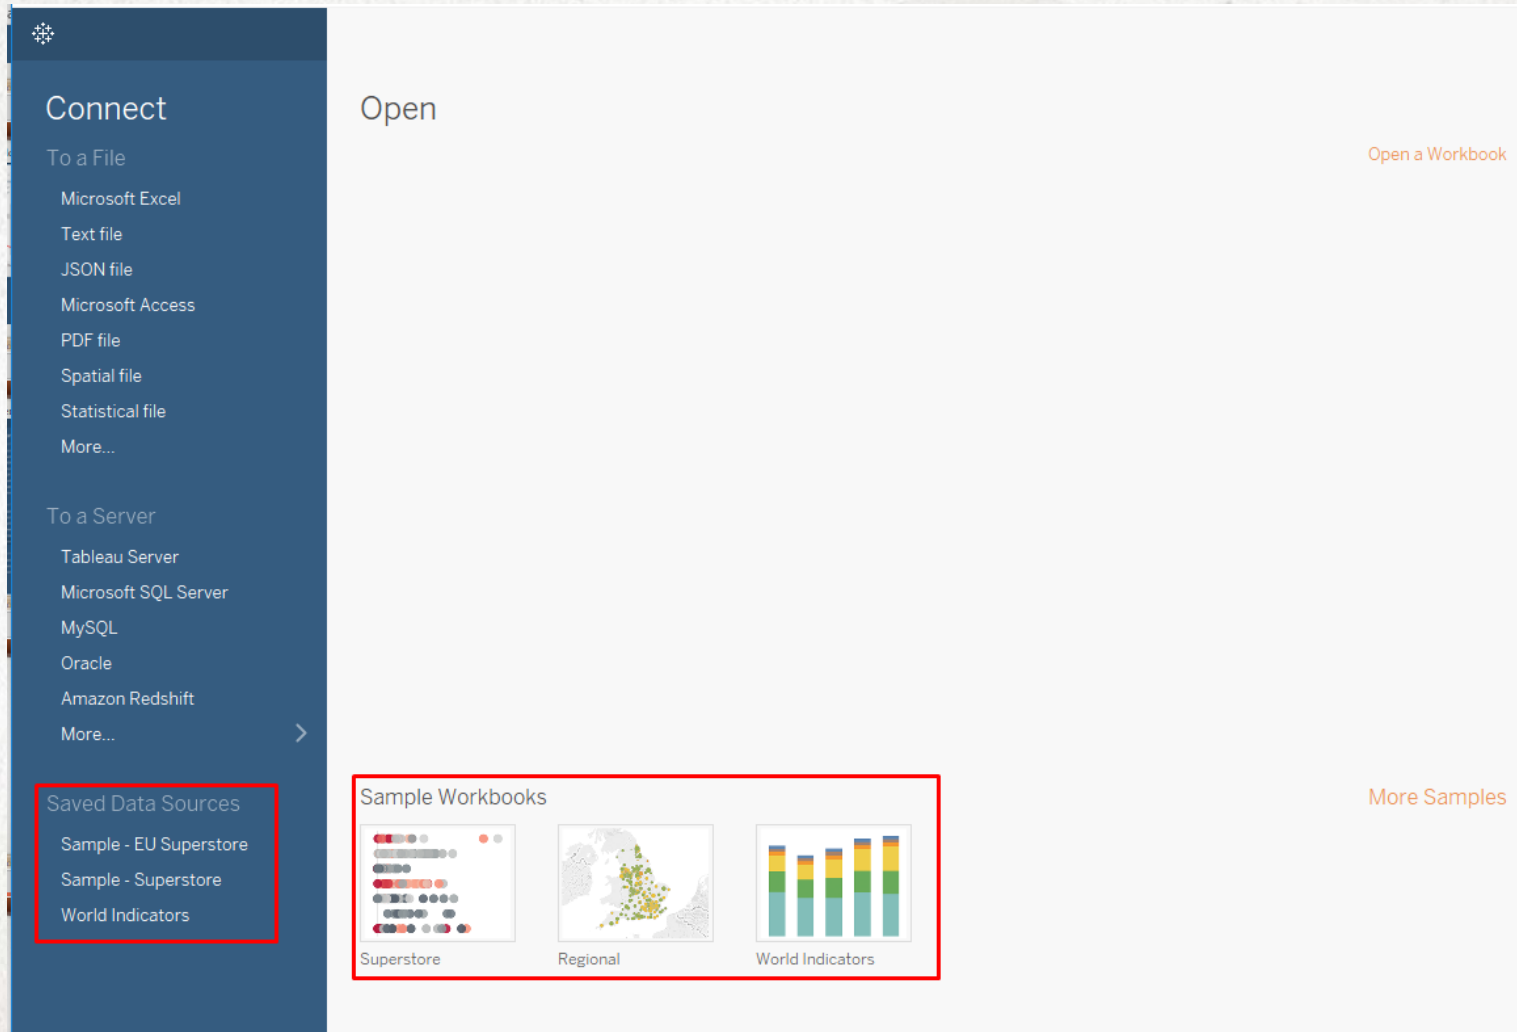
Connect

To a File

Microsoft Excel

Text file

JSON file

Microsoft Access

PDF file

Spatial file

Statistical file

More...

To a Server

Tableau Server

Microsoft SQL Server

MySQL

Oracle

Amazon Redshift

More...

Saved Data Sources

Sample - EU Superstore

Sample - Superstore

World Indicators

Open

Open a Workbook

Sample Workbooks

More Samples

Superstore

Regional

World Indicators